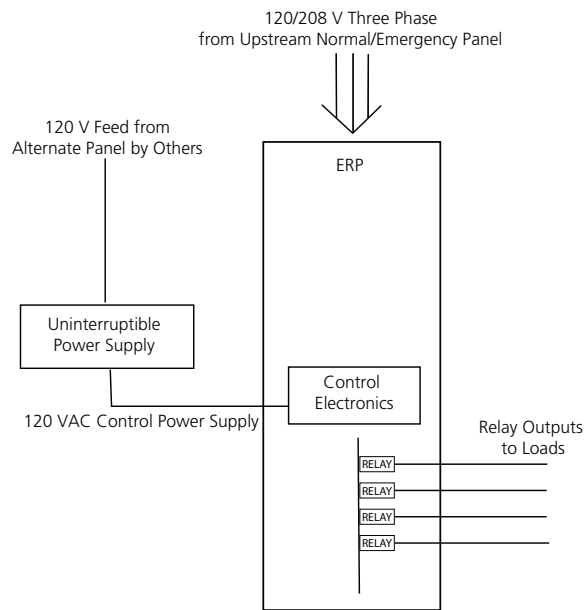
120/208 V Three Phase
from Upstream Normal/Emergency Panel

120 V Feed from
Alternate Panel by Others

ERP

Uninterruptible
Power Supply

Control
Electronics

120 VAC Control Power Supply

Relay Outputs
to Loads

RELAY

RELAY

RELAY

RELAY